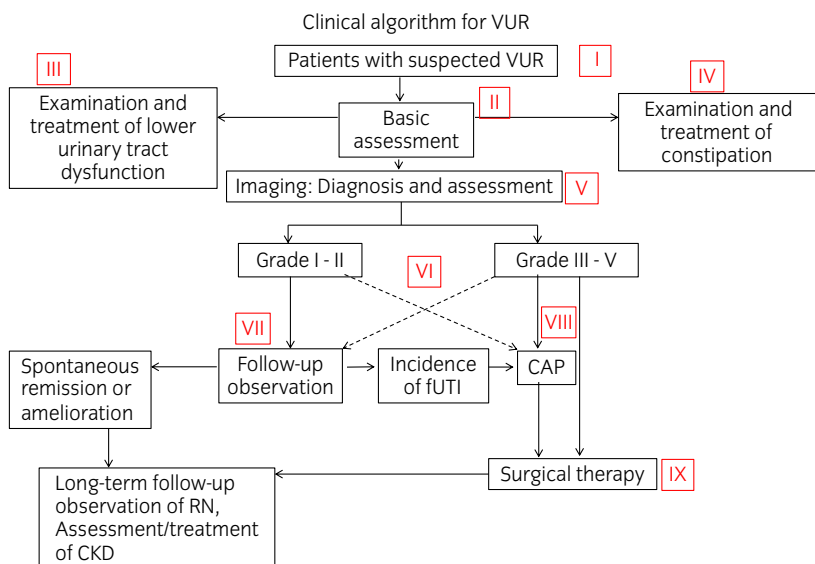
Clinical algorithm for VUR

Patients with suspected VUR

I

III

Examination and treatment of lower urinary tract dysfunction

Basic assessment

II

IV

Examination and treatment of constipation

Imaging: Diagnosis and assessment

V

Grade I - II

VI

Grade III - V

VII

VIII

Spontaneous remission or amelioration

Follow-up observation

Incidence of fUTI

CAP

Long-term follow-up observation of RN, Assessment/treatment of CKD

Surgical therapy

IX